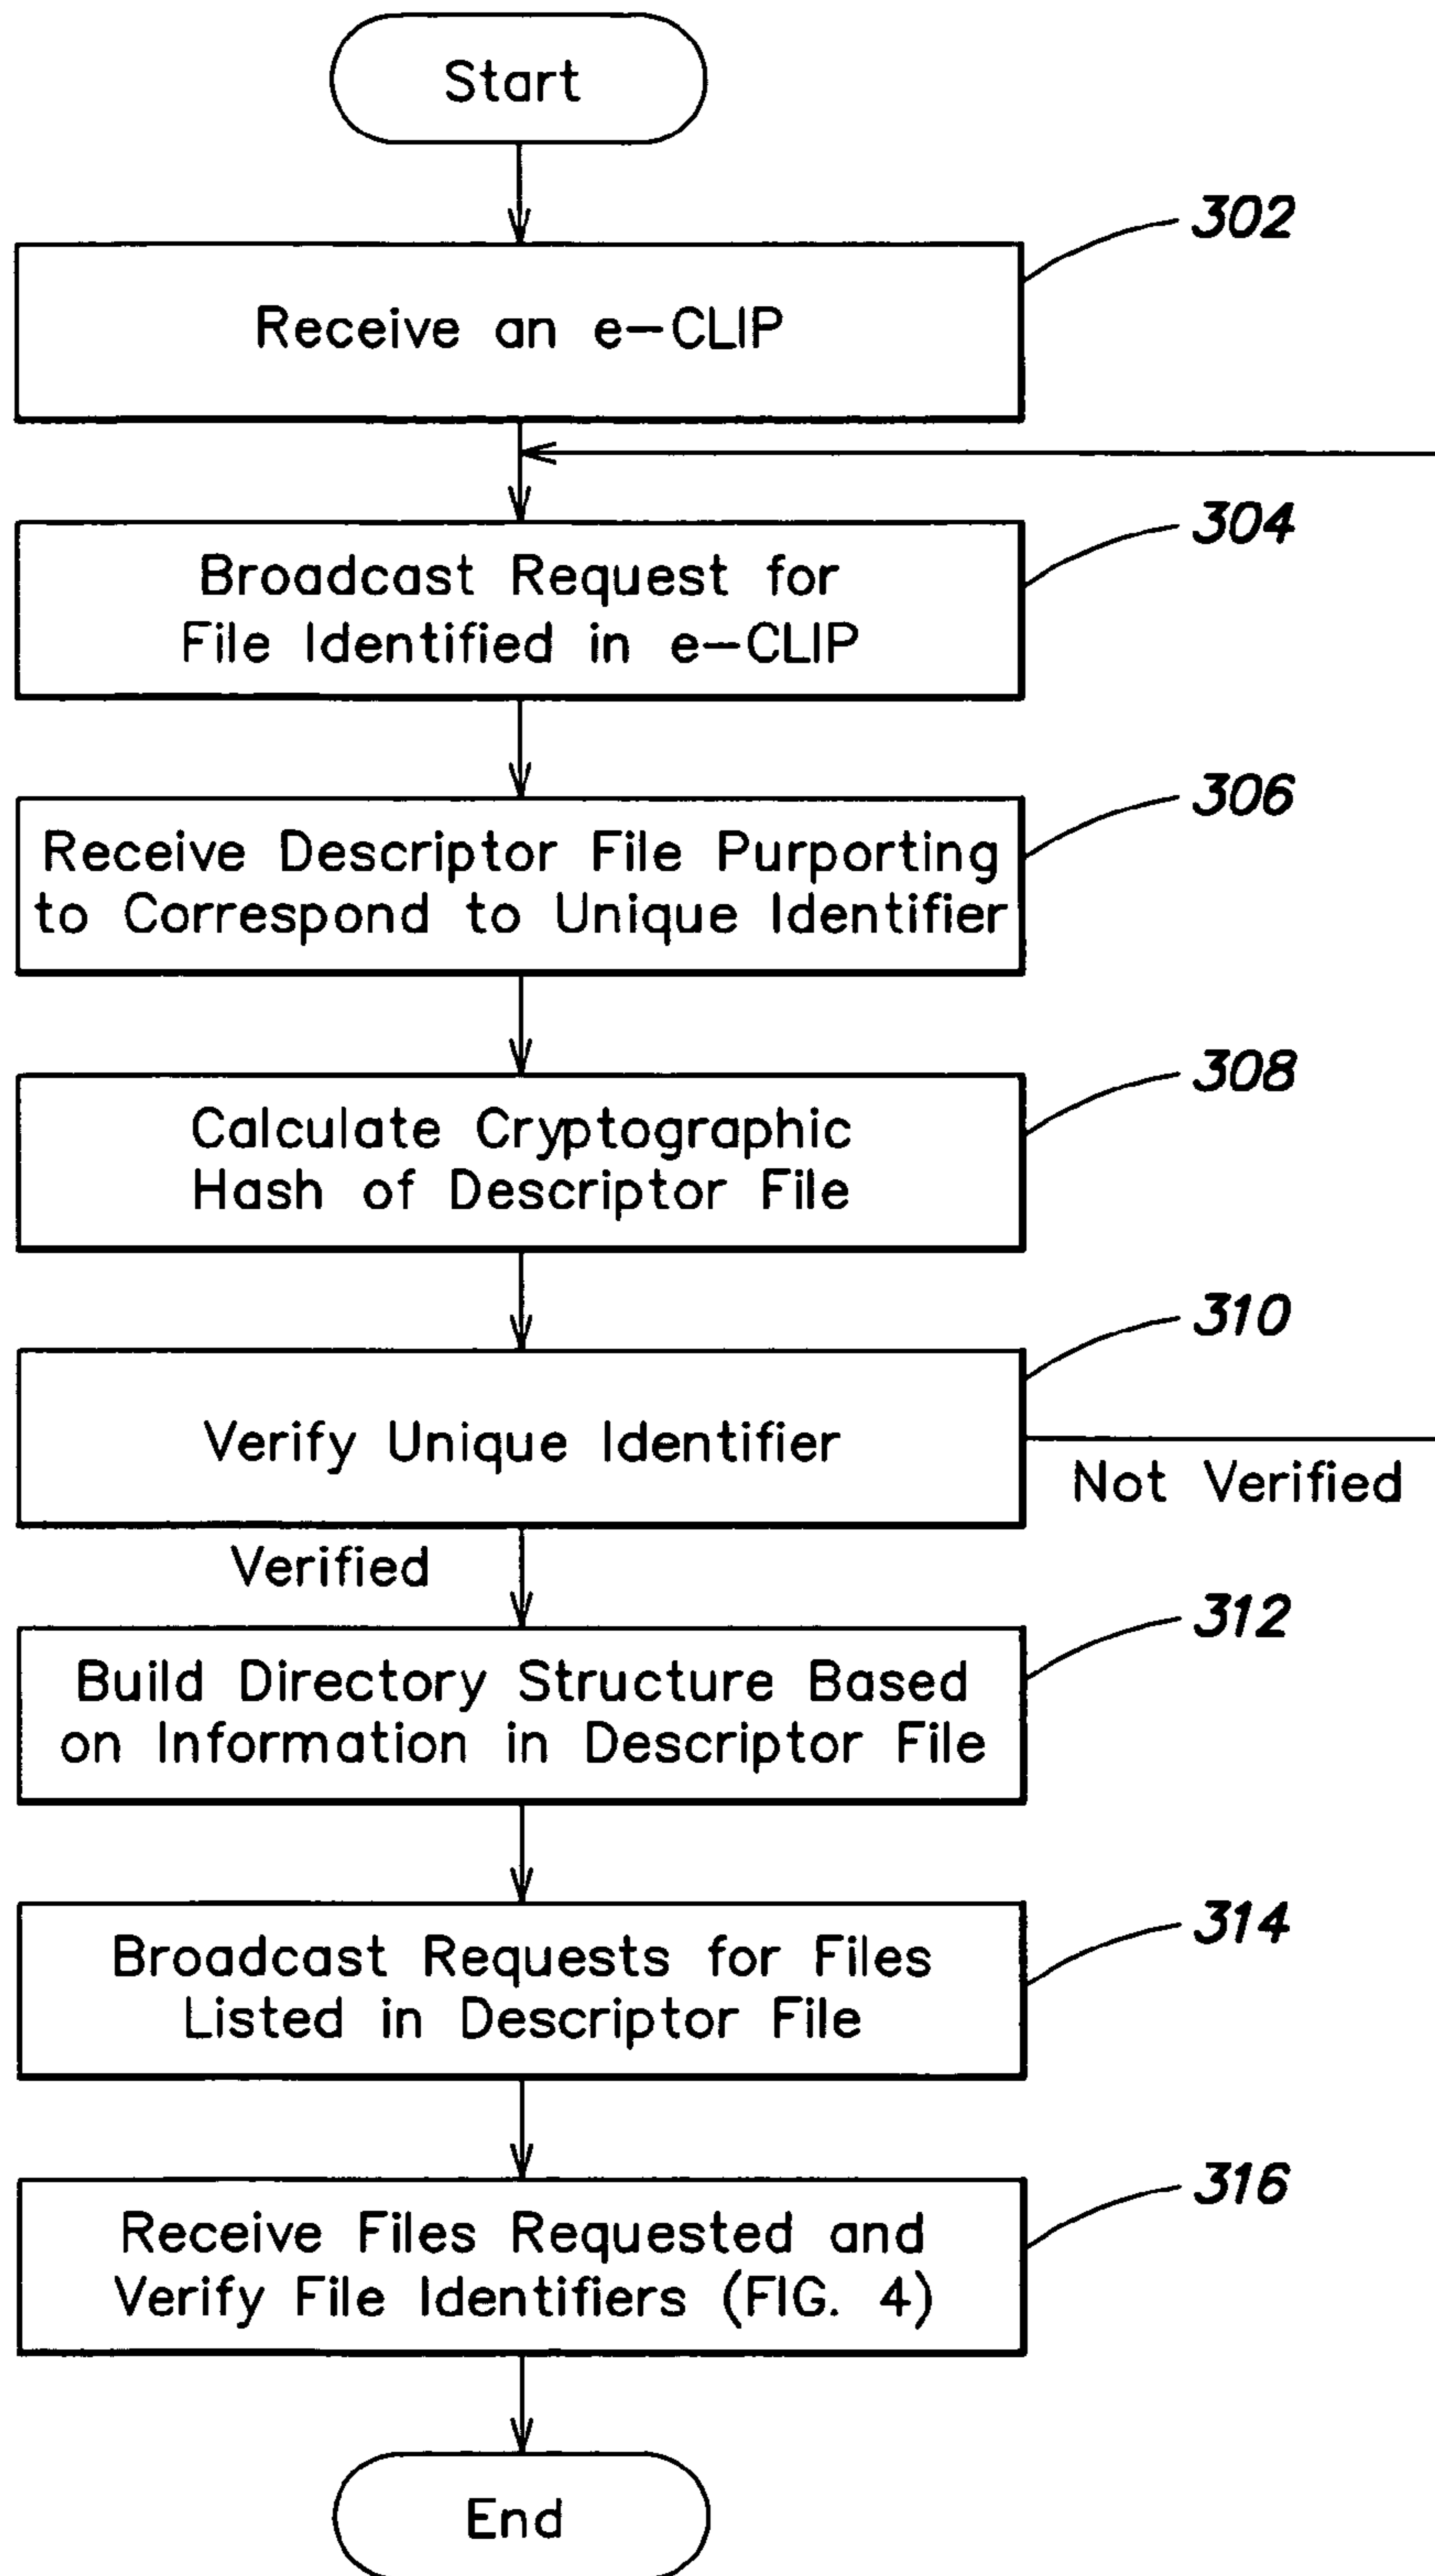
Start

302
Receive an e–CLIP

304
Broadcast Request for File Identified in e–CLIP

306
Receive Descriptor File Purporting to Correspond to Unique Identifier

308
Calculate Cryptographic Hash of Descriptor File

310
Verify Unique Identifier

Not Verified

Verified

312
Build Directory Structure Based on Information in Descriptor File

314
Broadcast Requests for Files Listed in Descriptor File

316
Receive Files Requested and Verify File Identifiers (FIG. 4)

End